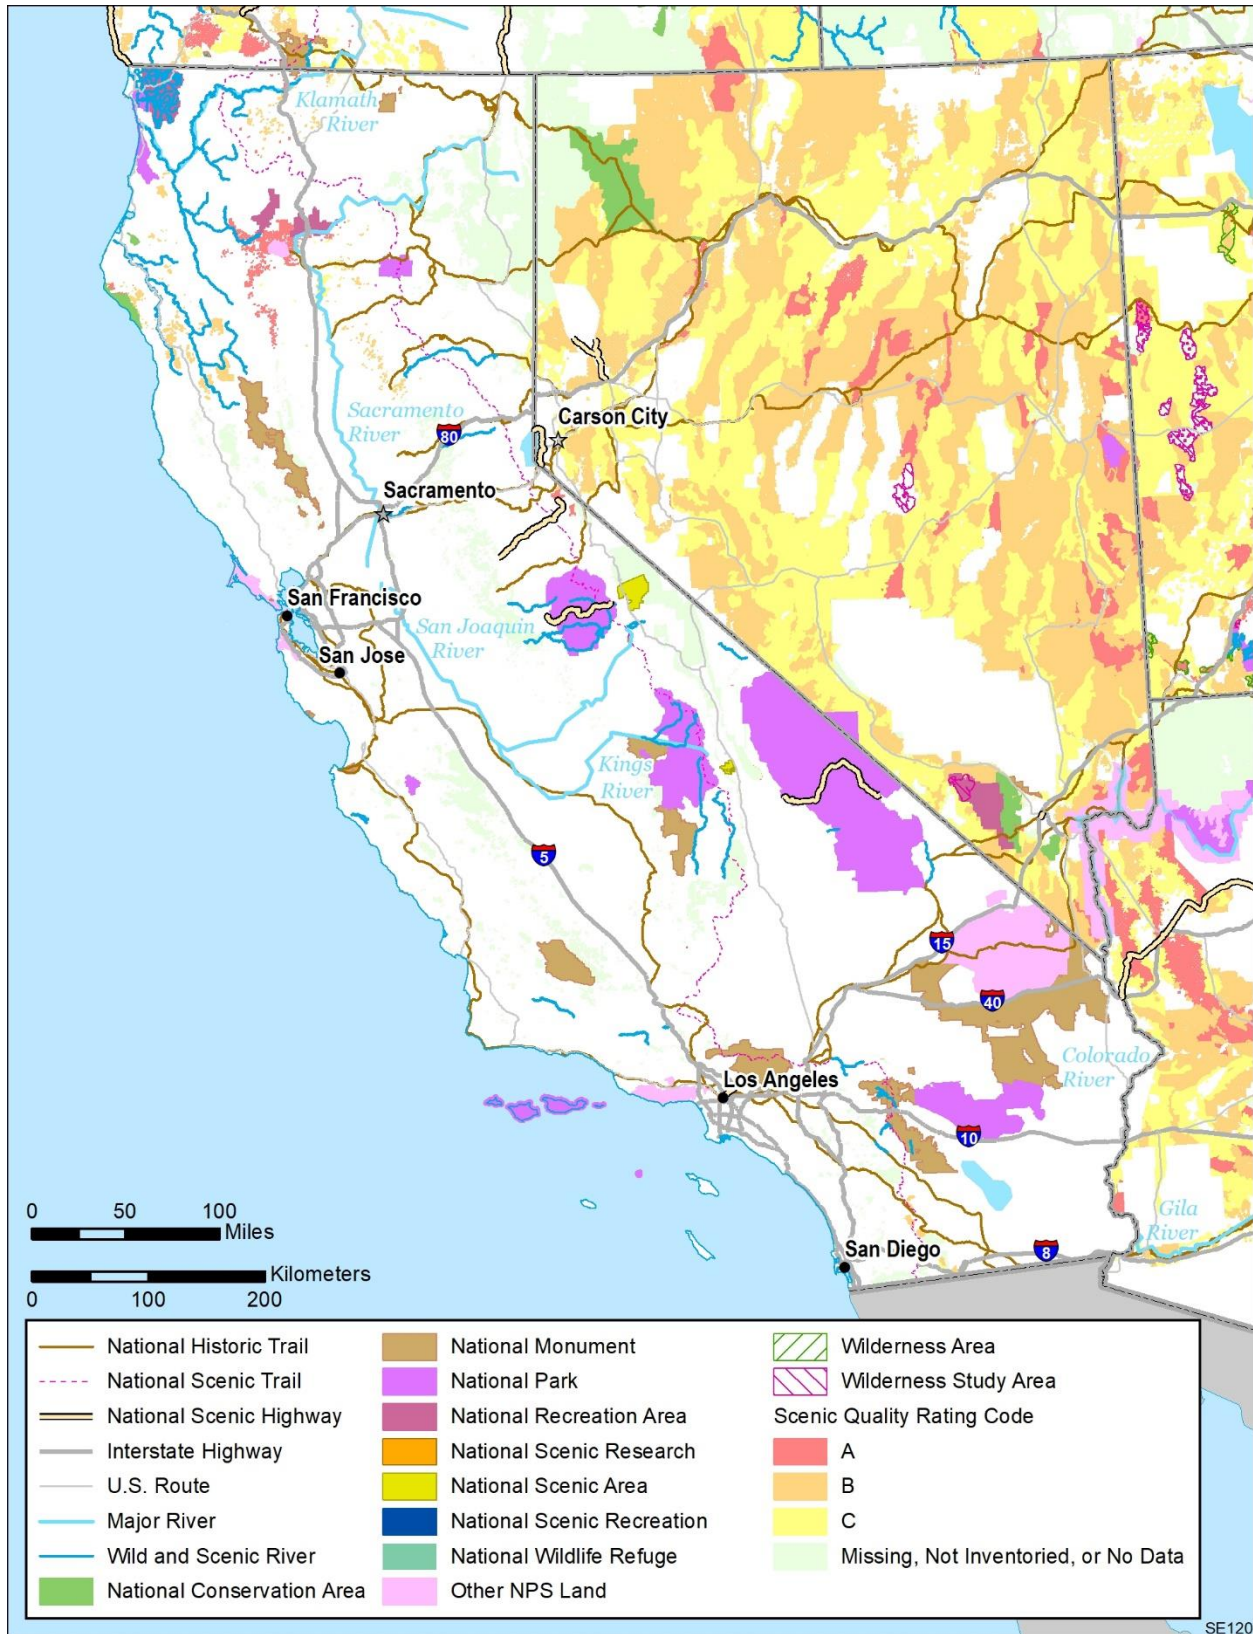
Klamath River

Sacramento River

80

Carson City

Sacramento

San Francisco

San Joaquin River

San Jose

Kings River

5

15

40

Colorado River

Los Angeles

10

0 50 100 Miles

Kilometers
0 100 200

San Diego

8

Gila River

National Historic Trail
National Scenic Trail
National Scenic Highway
Interstate Highway
U.S. Route
Major River
Wild and Scenic River
National Conservation Area

National Monument
National Park
National Recreation Area
National Scenic Research
National Scenic Area
National Scenic Recreation
National Wildlife Refuge
Other NPS Land

Wilderness Area
Wilderness Study Area
Scenic Quality Rating Code
A
B
C
Missing, Not Inventoried, or No Data

SE120